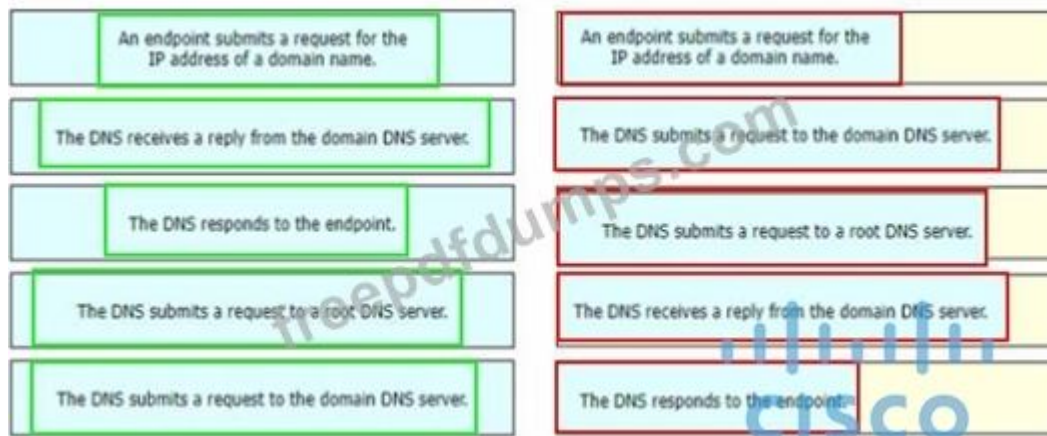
An endpoint submits a request for the IP address of a domain name.

The DNS receives a reply from the domain DNS server.

The DNS responds to the endpoint.

The DNS submits a request to a root DNS server.

The DNS submits a request to the domain DNS server.

An endpoint submits a request for the IP address of a domain name.

The DNS submits a request to the domain DNS server.

The DNS submits a request to a root DNS server.

The DNS receives a reply from the domain DNS server.

The DNS responds to the endpoint.

freepdfdumps.com

cisco